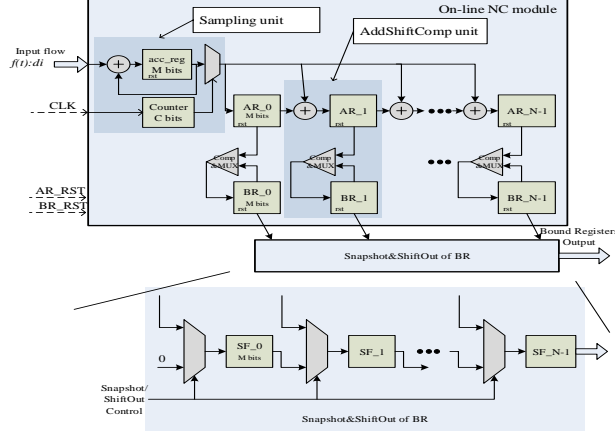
On-line NC module

Sampling unit

AddShiftComp unit

Input flow
$f(t):di$

acc_reg
M bits
rst

Counter
C bits

CLK

AR_0
M bits
rst

AR_1
rst

AR_N-1
rst

Comp
&MUX

Comp
&MUX

Comp
&MUX

AR_RST

BR_RST

BR_0
M bits
rst

BR_1
rst

BR_N-1
rst

Bound Registers
Output

Snapshot&ShiftOut of BR

0

SF_0
M bits

SF_1

SF_N-1

Snapshot/
ShiftOut
Control

Snapshot&ShiftOut of BR